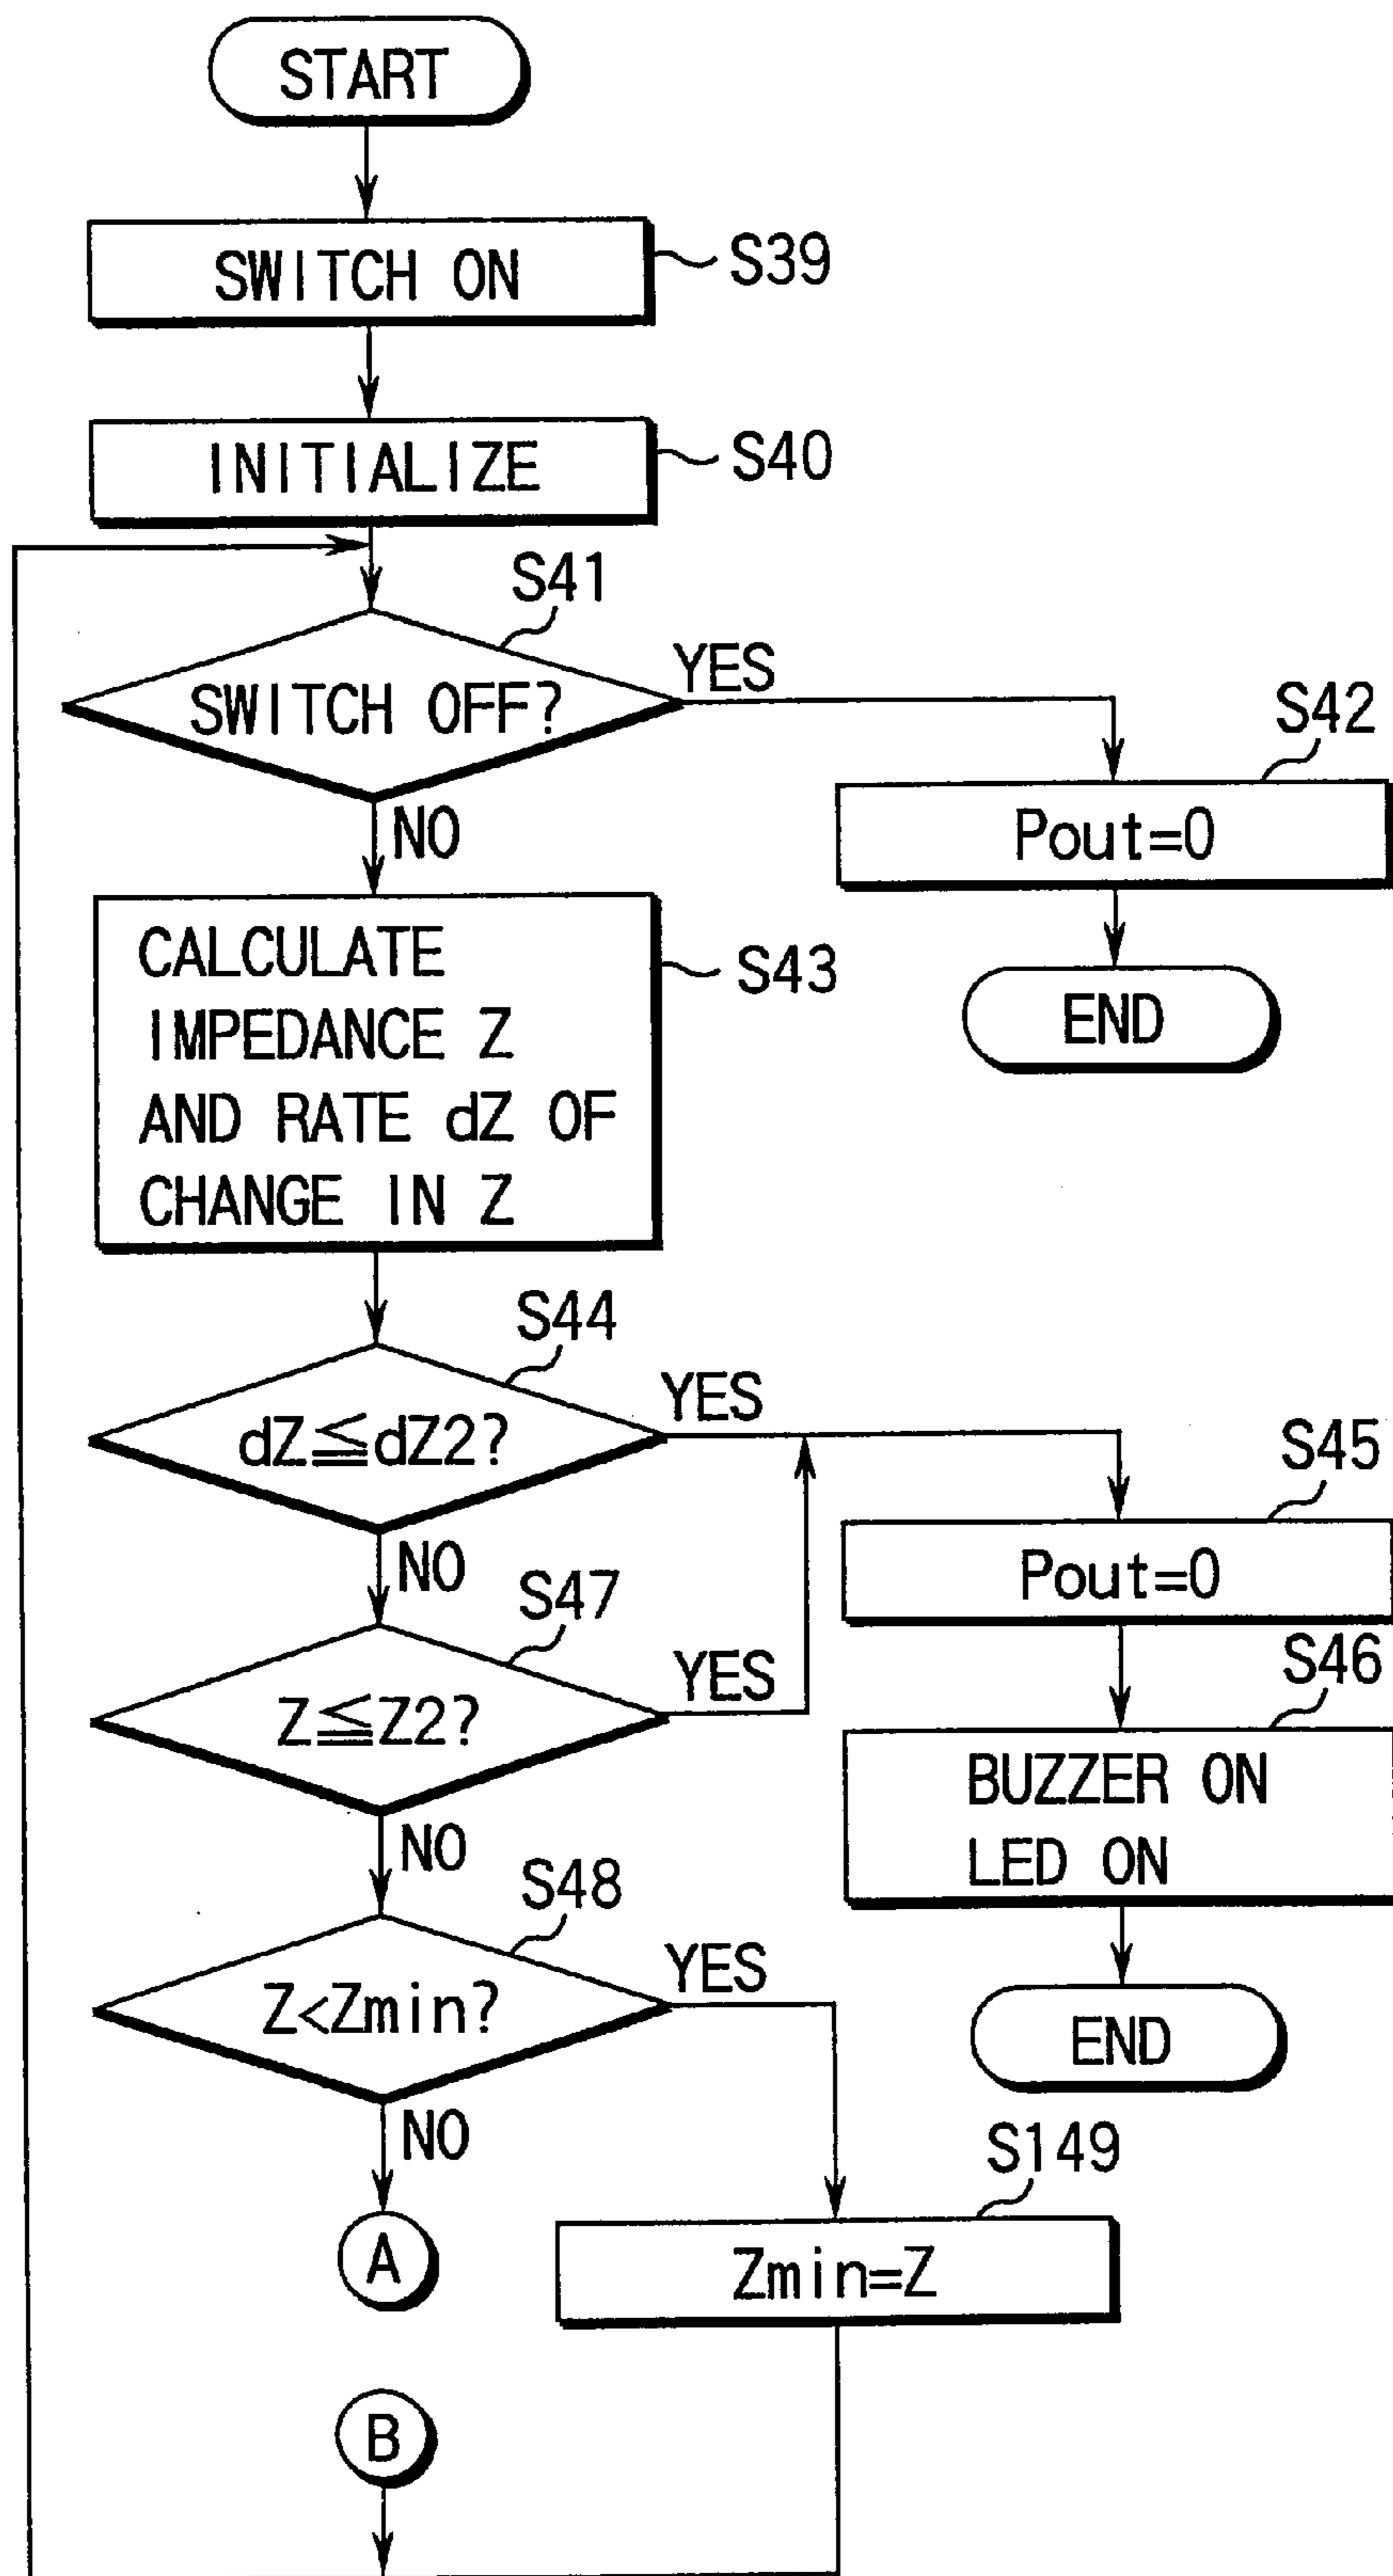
START

SWITCH ON S39

INITIALIZE S40

S41

SWITCH OFF?

YES

S42

Pout=0

END

NO

CALCULATE IMPEDANCE Z AND RATE dZ OF CHANGE IN Z S43

S44

$dZ \leqq dZ2$?

YES

S45

Pout=0

NO

S47

$Z \leqq Z2$?

YES

S46

BUZZER ON
LED ON

END

NO

S48

Z<Zmin?

YES

NO

S149

A

Zmin=Z

B